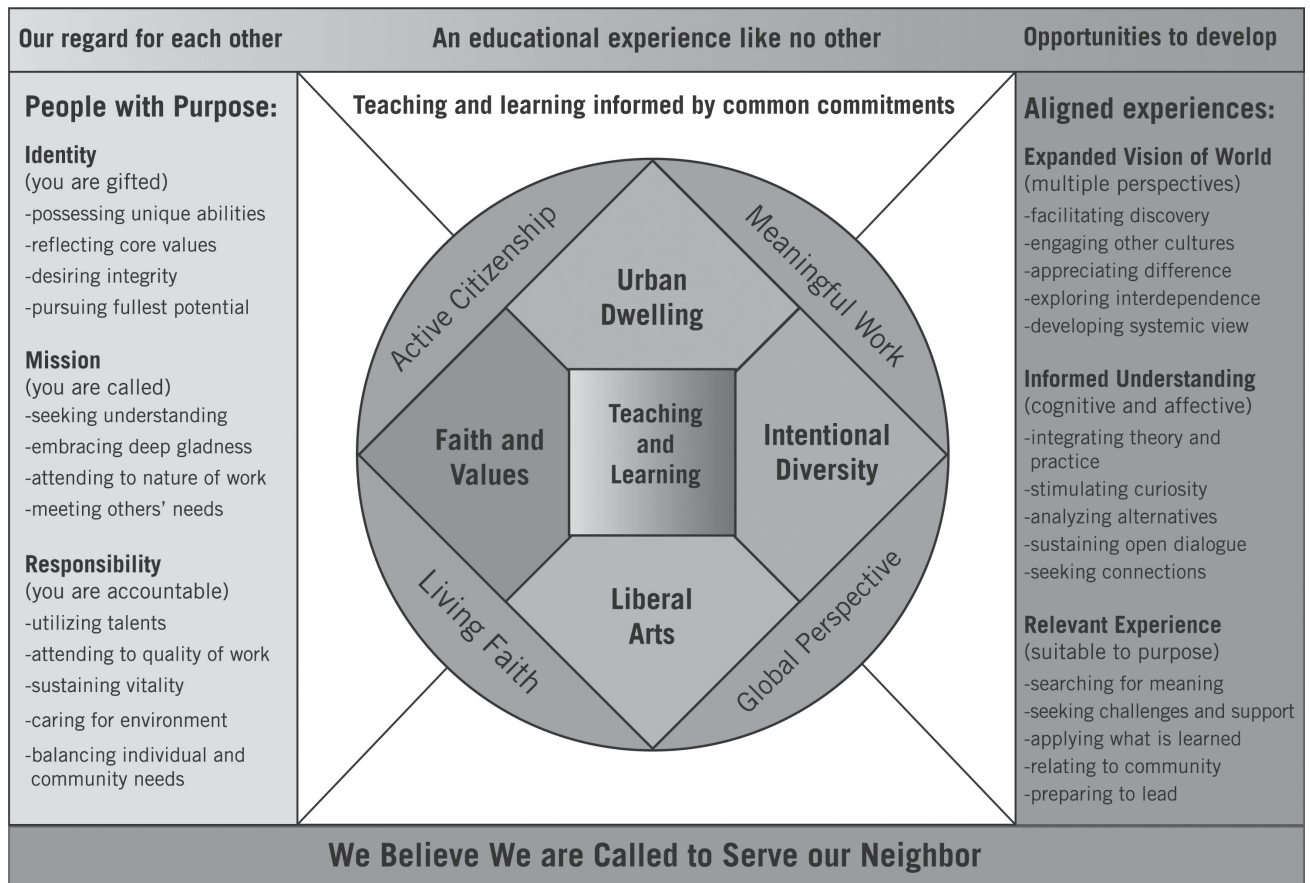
Our regard for each other

An educational experience like no other

Opportunities to develop

People with Purpose:

Identity
(you are gifted)
-possessing unique abilities
-reflecting core values
-desiring integrity
-pursuing fullest potential

Mission
(you are called)
-seeking understanding
-embracing deep gladness
-attending to nature of work
-meeting others' needs

Responsibility
(you are accountable)
-utilizing talents
-attending to quality of work
-sustaining vitality
-caring for environment
-balancing individual and community needs

Teaching and learning informed by common commitments

Active Citizenship

Meaningful Work

Urban Dwelling

Faith and Values

Teaching and Learning

Intentional Diversity

Liberal Arts

Living Faith

Global Perspective

Aligned experiences:

Expanded Vision of World
(multiple perspectives)
-facilitating discovery
-engaging other cultures
-appreciating difference
-exploring interdependence
-developing systemic view

Informed Understanding
(cognitive and affective)
-integrating theory and practice
-stimulating curiosity
-analyzing alternatives
-sustaining open dialogue
-seeking connections

Relevant Experience
(suitable to purpose)
-searching for meaning
-seeking challenges and support
-applying what is learned
-relating to community
-preparing to lead

We Believe We are Called to Serve our Neighbor